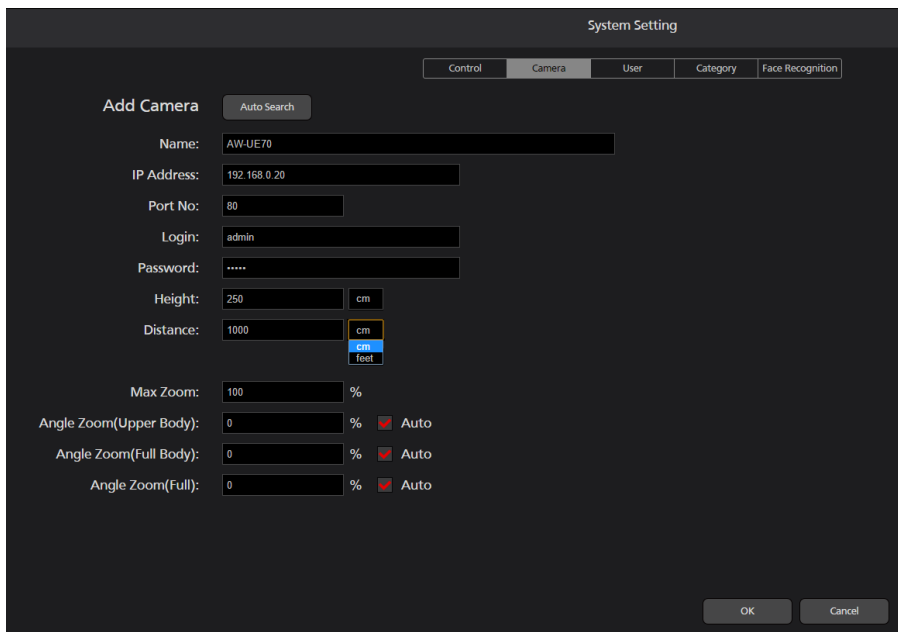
System Setting

Control | Camera | User | Category | Face Recognition

Add Camera
Auto Search

Name: AW-UE70
IP Address: 192.168.0.20
Port No: 80
Login: admin
Password: ••••••
Height: 250 cm
Distance: 1000 cm
cm
feet

Max Zoom: 100 %
Angle Zoom(Upper Body): 0 % Auto
Angle Zoom(Full Body): 0 % Auto
Angle Zoom(Full): 0 % Auto

OK
Cancel